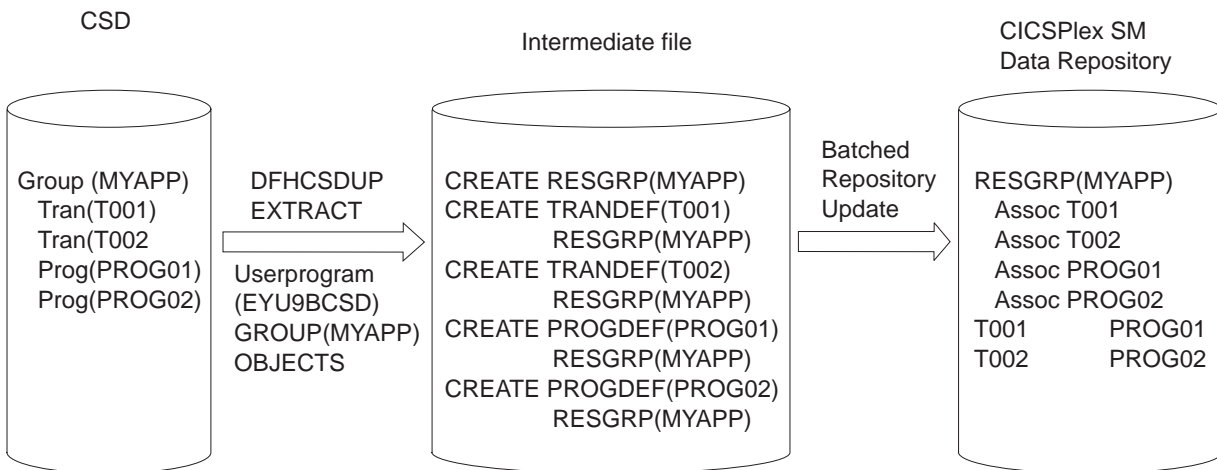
CSD

Group (MYAPP)
Tran(T001)
Tran(T002
Prog(PROG01)
Prog(PROG02)

DFHCSDUP
EXTRACT

Userprogram
(EYU9BCSD)
GROUP(MYAPP)
OBJECTS

Intermediate file

CREATE RESGRP(MYAPP)
CREATE TRANDEF(T001)
RESGRP(MYAPP)
CREATE TRANDEF(T002)
RESGRP(MYAPP)
CREATE PROGDEF(PROG01)
RESGRP(MYAPP)
CREATE PROGDEF(PROG02)
RESGRP(MYAPP)

Batched
Repository
Update

CICSPlex SM
Data Repository

RESGRP(MYAPP)
Assoc T001
Assoc T002
Assoc PROG01
Assoc PROG02
T001 PROG01
T002 PROG02